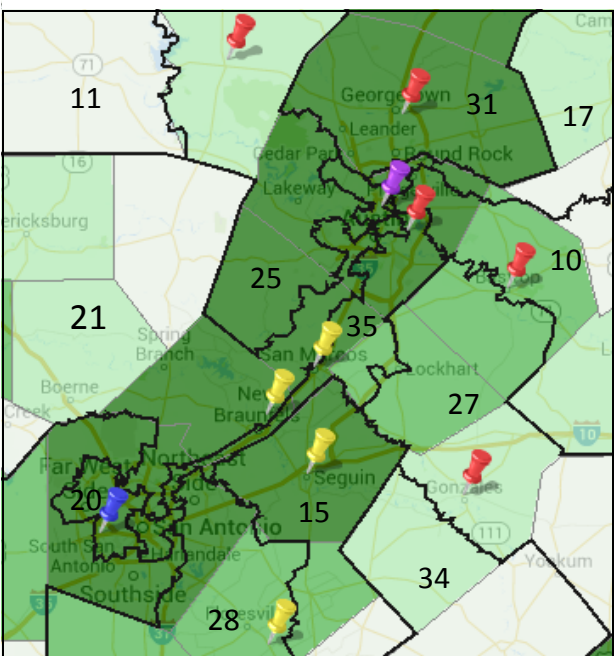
Cam
71
11
Georgetown
31
17
Leander
Cedar Park
Round Rock
16
Lakeway
ericksburg
10
25
21
35
Spring Branch
San Marcos
Lockhart
Boerne
New Braunfels
27
Creek
10
Far West
Northeast
Seguin
Gonzales
20
15
San Antonio
111
South San Antonio
Hollandale
34
Southside
Yoakum
28